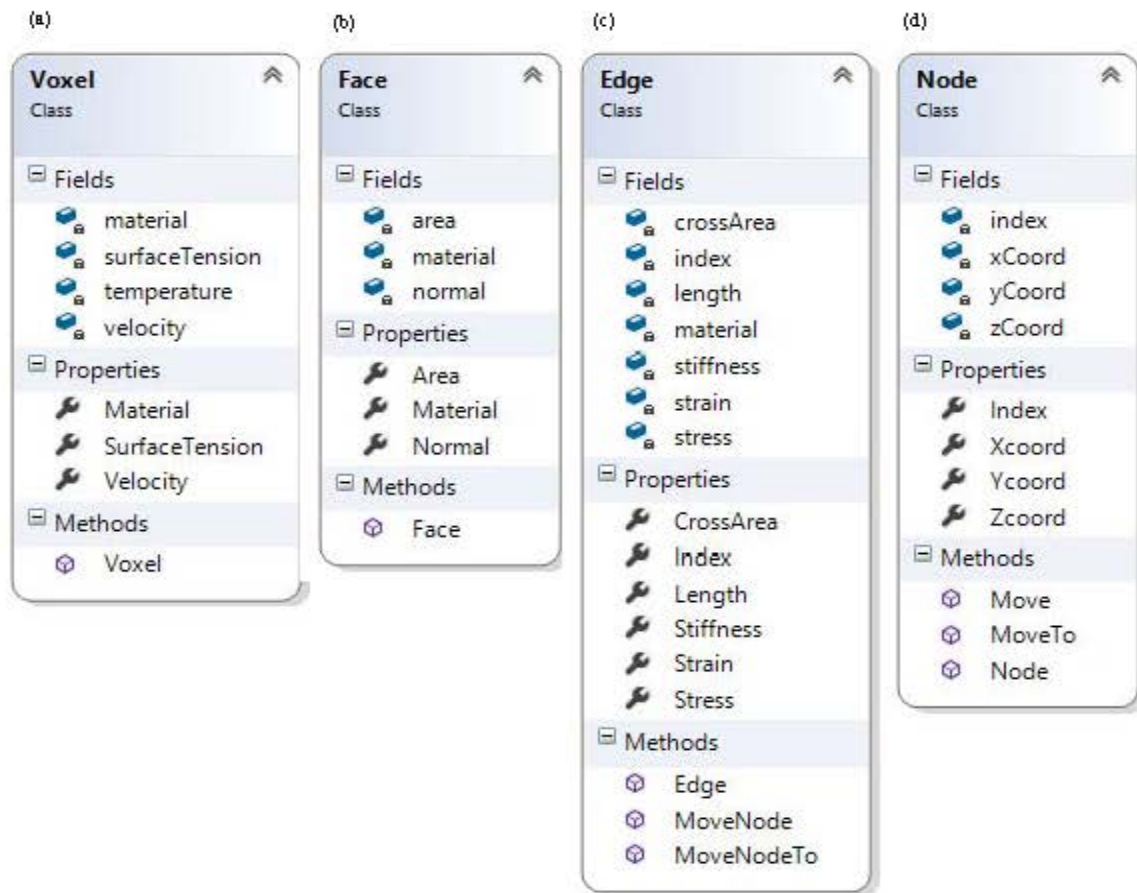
(a)

Voxel
Class

Fields
material
surfaceTension
temperature
velocity

Properties
Material
SurfaceTension
Velocity

Methods
Voxel

(b)

Face
Class

Fields
area
material
normal

Properties
Area
Material
Normal

Methods
Face

(c)

Edge
Class

Fields
crossArea
index
length
material
stiffness
strain
stress

Properties
CrossArea
Index
Length
Stiffness
Strain
Stress

Methods
Edge
MoveNode
MoveNodeTo

(d)

Node
Class

Fields
index
xCoord
yCoord
zCoord

Properties
Index
Xcoord
Ycoord
Zcoord

Methods
Move
MoveTo
Node